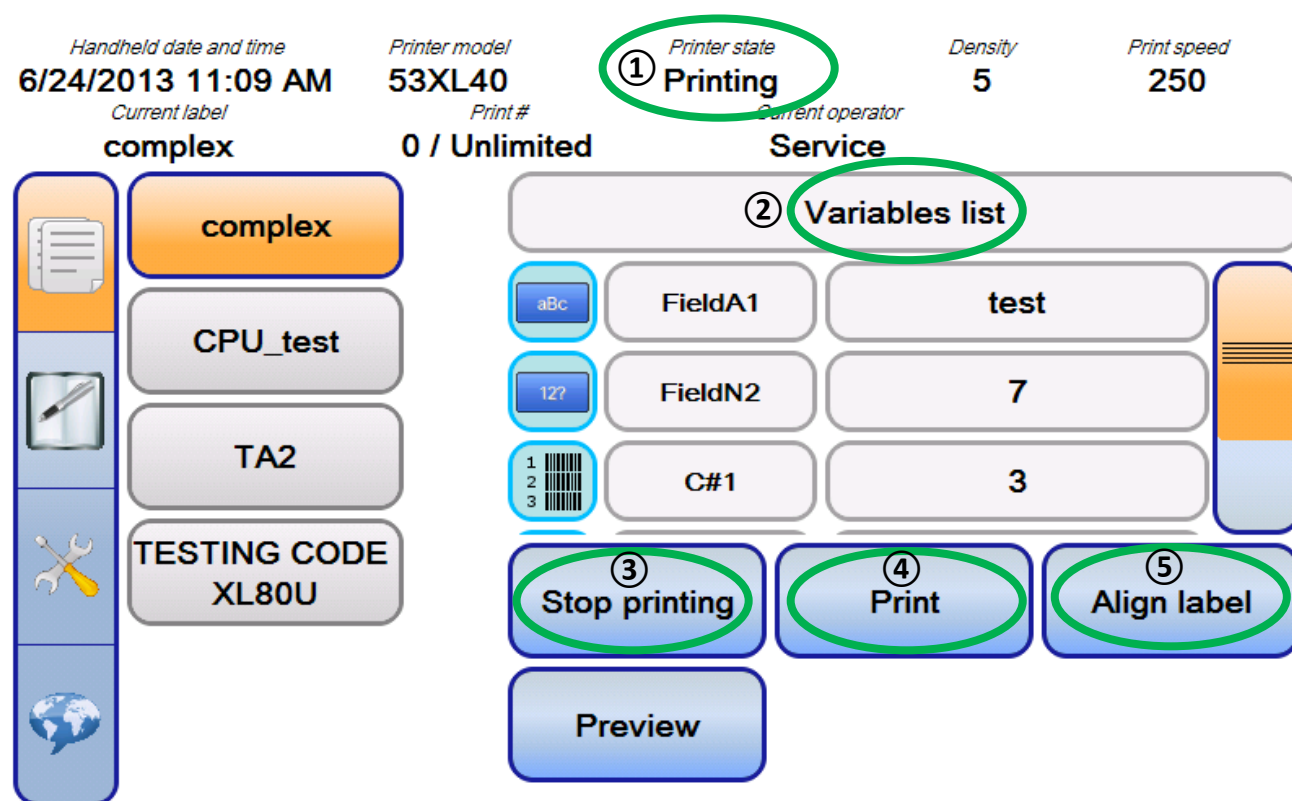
Handheld date and time
6/24/2013 11:09 AM

Printer model
53XL40

Printer state
① Printing

Density
5

Print speed
250

Current label
complex

Print #
0 / Unlimited

Current operator
Service

complex

CPU_test

TA2

TESTING CODE XL80U

② Variables list

aBc
FieldA1
test

12?
FieldN2
7

1 2 3
C#1
3

③ Stop printing

④ Print

⑤ Align label

Preview